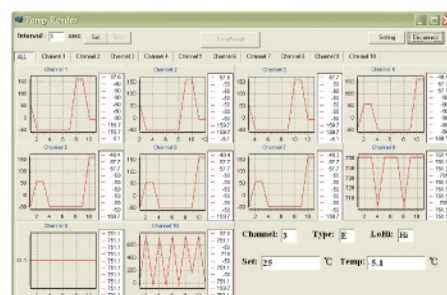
Temp Reader

Interval: 1 sec Set Get SendReset Setting Disconnect

ALL Channel 1 Channel 2 Channel 3 Channel 4 Channel 5 Channel 6 Channel 7 Channel 8 Channel 9 Channel 10

Channel 1
150
100
50
0
2 4 6 8 10 12
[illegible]

Channel 2
150
100
50
0
2 4 6 8 10 12
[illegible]

Channel 3
150
100
50
0
2 4 6 8 10 12
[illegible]

Channel 4
150
100
50
0
2 4 6 8 10 12
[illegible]

Channel 5
150
100
50
0
2 4 6 8 10
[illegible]

Channel 6
150
100
50
0
2 4 6 8 10
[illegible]

Channel 7
150
100
50
0
2 4 6 8 10
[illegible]

Channel 8
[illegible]
2 4 6 8 10
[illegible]

Channel 9
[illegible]
2 4 6 8 10
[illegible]

Channel 10
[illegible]
2 4 6 8 10
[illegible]

Channel: 3 Type: E LoHi: Hi

Set: 25 ℃ Temp: 5.1 ℃